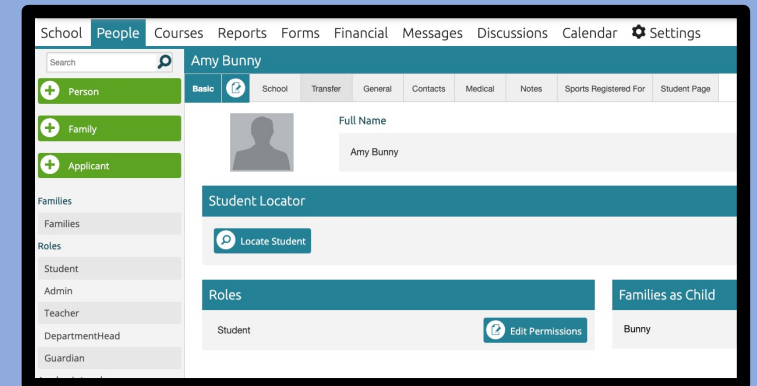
School People Courses Reports Forms Financial Messages Discussions Calendar Settings

Search

Person

Family

Applicant

Families

Families

Roles

Student

Admin

Teacher

DepartmentHead

Guardian

Amy Bunny

Basic School Transfer General Contacts Medical Notes Sports Registered For Student Page

Full Name

Amy Bunny

Student Locator

Locate Student

Roles

Student

Edit Permissions

Families as Child

Bunny